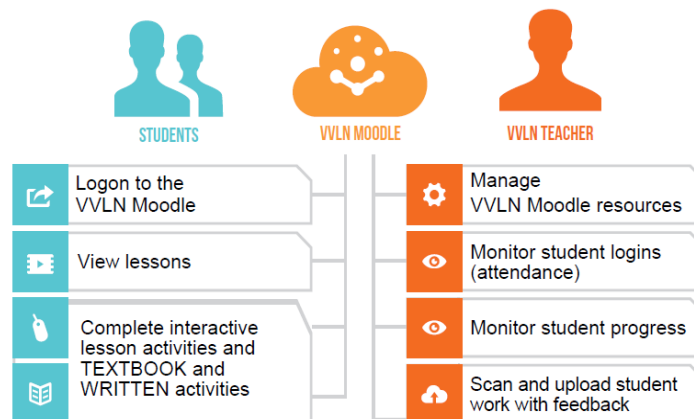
STUDENTS

VVLN MOODLE

VVLN TEACHER

Logon to the VVLN Moodle

View lessons

Complete interactive lesson activities and TEXTBOOK and WRITTEN activities

Manage VVLN Moodle resources

Monitor student logins (attendance)

Monitor student progress

Scan and upload student work with feedback